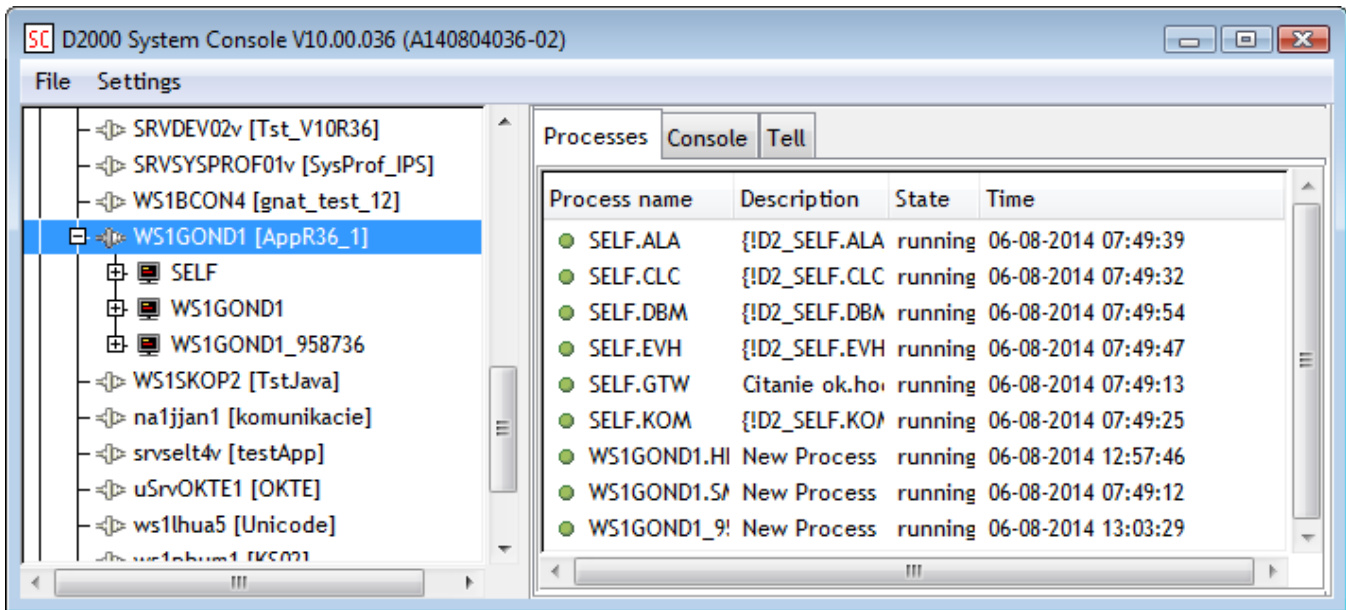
SC D2000 System Console V10.00.036 (A140804036-02)

File Settings

SRVDEV02v [Tst_V10R36]
SRVSYSPROF01v [SysProf_IPS]
WS1BCON4 [gnat_test_12]
WS1GOND1 [AppR36_1]
SELF
WS1GOND1
WS1GOND1_958736
WS1SKOP2 [TstJava]
na1jjan1 [komunikacie]
srvselt4v [testApp]
uSrvOKTE1 [OKTE]
ws1lhua5 [Unicode]
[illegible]

Processes Console Tell

| Process name | Description | State | Time |
|---|---|---|---|
| SELF.ALA | {!D2_SELF.ALA | running | 06-08-2014 07:49:39 |
| SELF.CLC | {!D2_SELF.CLC | running | 06-08-2014 07:49:32 |
| SELF.DBM | {!D2_SELF.DBM | running | 06-08-2014 07:49:54 |
| SELF.EVH | {!D2_SELF.EVH | running | 06-08-2014 07:49:47 |
| SELF.GTW | Citanie ok.ho | running | 06-08-2014 07:49:13 |
| SELF.KOM | {!D2_SELF.KOM | running | 06-08-2014 07:49:25 |
| WS1GOND1.HI | New Process | running | 06-08-2014 12:57:46 |
| WS1GOND1.SM | New Process | running | 06-08-2014 07:49:12 |
| WS1GOND1_9! | New Process | running | 06-08-2014 13:03:29 |